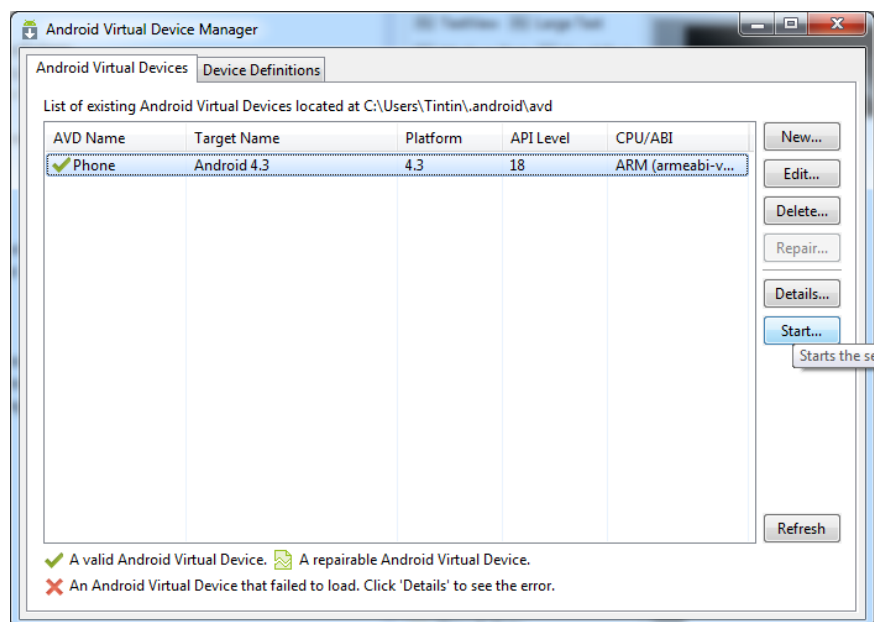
Android Virtual Device Manager

Android Virtual Devices | Device Definitions

List of existing Android Virtual Devices located at C:\Users\Tintin\.android\avd

| AVD Name | Target Name | Platform | API Level | CPU/ABI |
|---|---|---|---|---|
| Phone | Android 4.3 | 4.3 | 18 | ARM (armeabi-v... |

New...
Edit...
Delete...
Repair...
Details...
Start...
Starts the se
Refresh

A valid Android Virtual Device. A repairable Android Virtual Device.
An Android Virtual Device that failed to load. Click 'Details' to see the error.